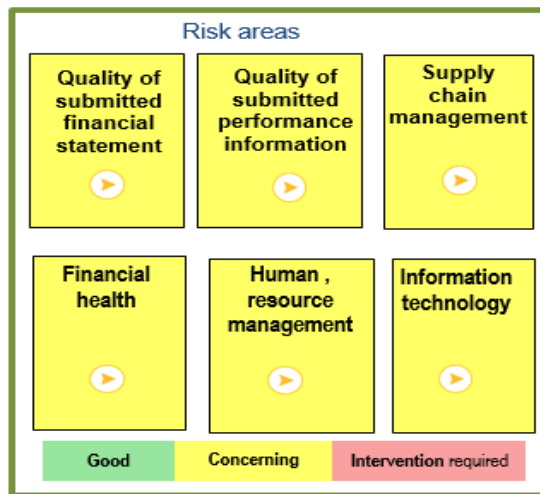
Risk areas

Quality of submitted financial statement

Quality of submitted performance information

Supply chain management

Financial health

Human , resource management

Information technology

| Good | Concerning | Intervention required |
|---|---|---|